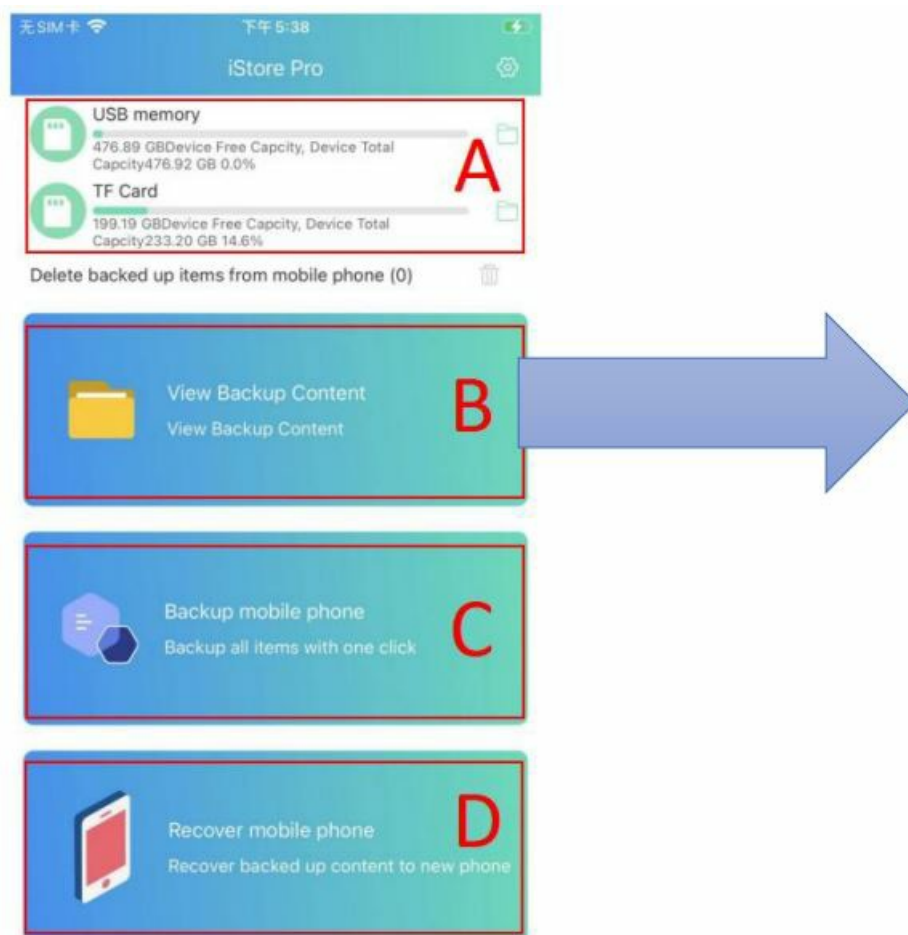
无SIM卡 下午5:38

iStore Pro

USB memory
476.89 GBDevice Free Capcity, Device Total Capcity476.92 GB 0.0%

TF Card
199.19 GBDevice Free Capcity, Device Total Capcity233.20 GB 14.6%

A

Delete backed up items from mobile phone (0)

View Backup Content
View Backup Content

B

Backup mobile phone
Backup all items with one click

C

Recover mobile phone
Recover backed up content to new phone

D